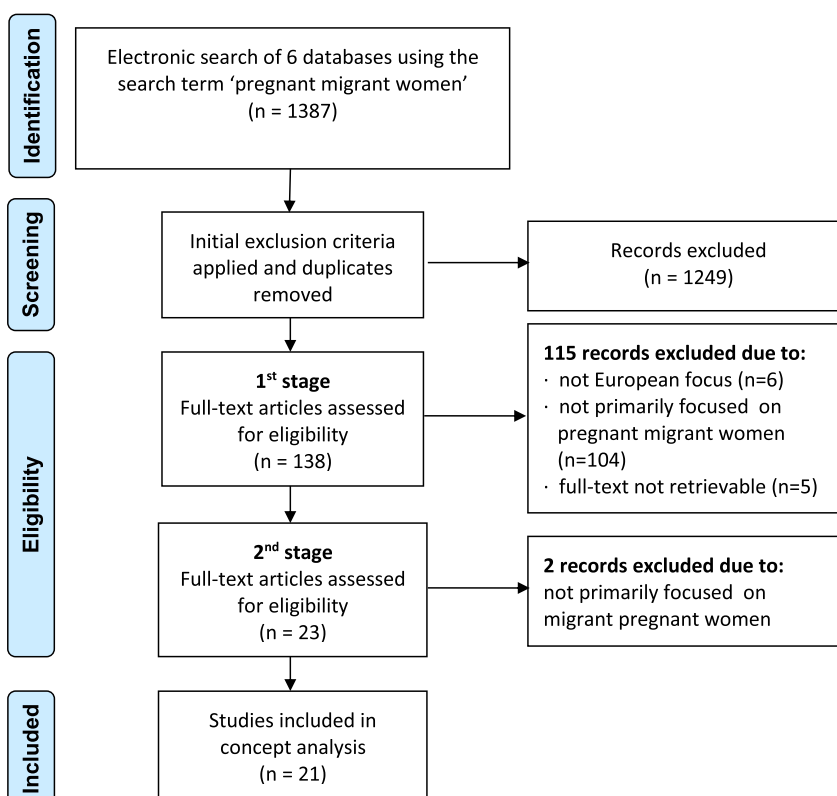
Identification

Electronic search of 6 databases using the search term ‘pregnant migrant women’ (n = 1387)

Screening

Initial exclusion criteria applied and duplicates removed

Records excluded (n = 1249)

Eligibility

1$^{st}$ stage
Full-text articles assessed for eligibility (n = 138)

**115 records excluded due to:**
· not European focus (n=6)
· not primarily focused on pregnant migrant women (n=104)
· full-text not retrievable (n=5)

2$^{nd}$ stage
Full-text articles assessed for eligibility (n = 23)

**2 records excluded due to:**
not primarily focused on migrant pregnant women

Included

Studies included in concept analysis (n = 21)